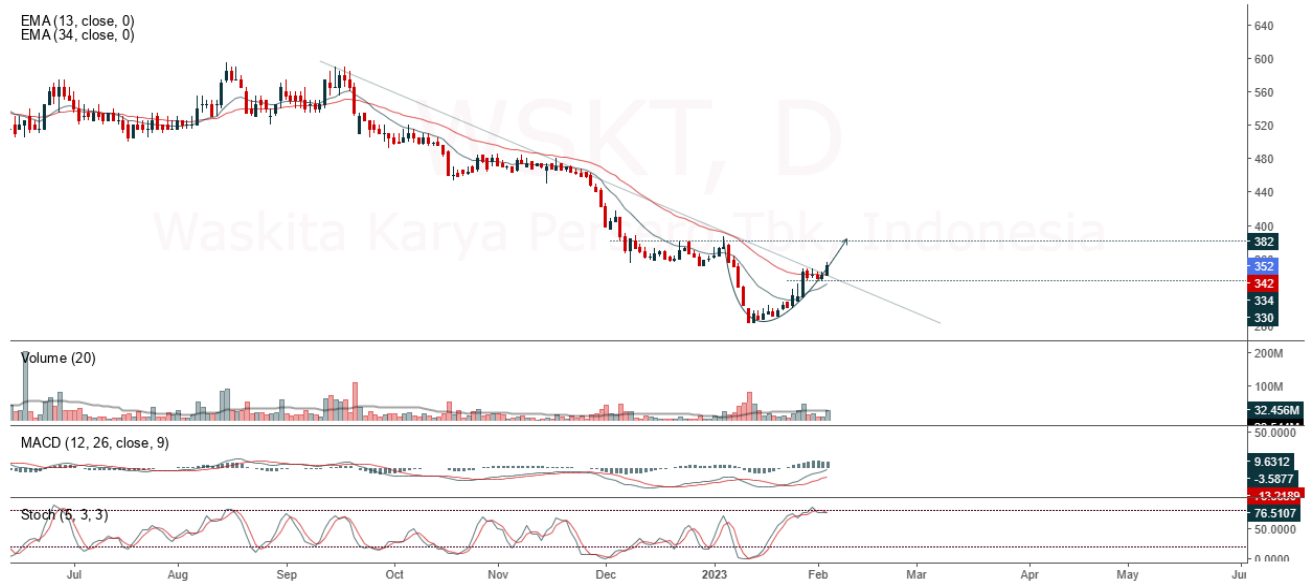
EMA (13, close, 0)
EMA (34, close, 0)

WSKT, D
Waskita Karya Persero Tbk, Indonesia

640
600
560
520
480
440
400
382
352
342
334
330

Volume (20)
200M
100M
32.456M

MACD (12, 26, close, 9)
50.0000
9.6312
-3.5877
-13.2189

Stoch (5, 3, 3)
76.5107
50.0000
0.0000

Jul
Aug
Sep
Oct
Nov
Dec
2023
Feb
Mar
Apr
May
Jun